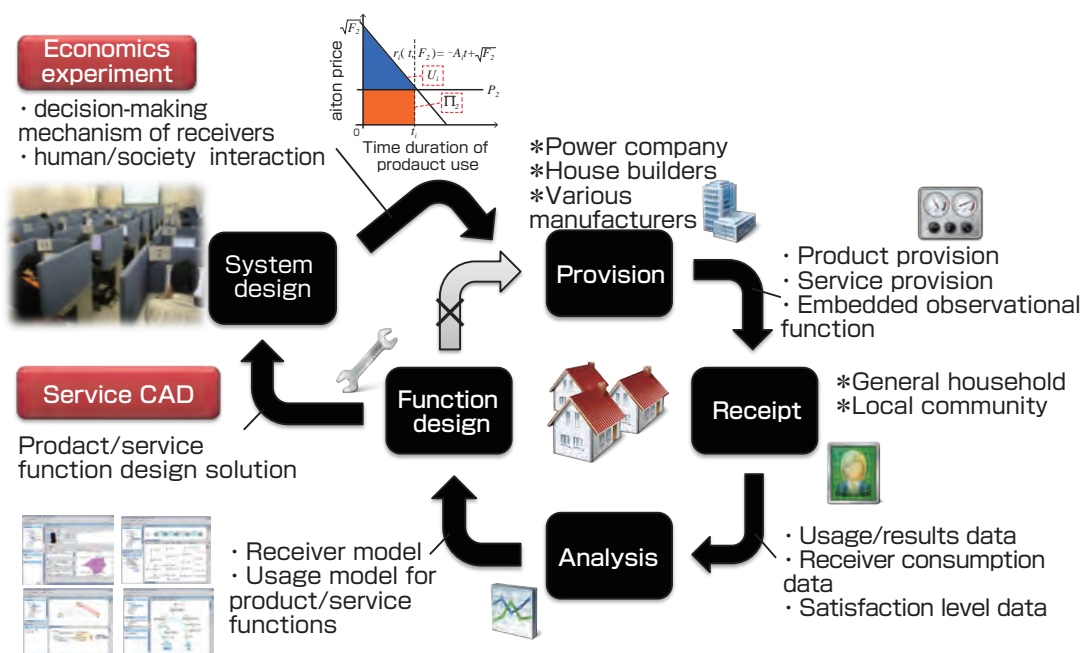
Economics experiment

・decision-making mechanism of receivers
・human/society interaction

$\sqrt{F_2}$

aiton price

$r_i(t, F_2) = -A_i t + \sqrt{F_2}$

$U_i$

$P_2$

$\Pi_2$

0

$t_i$

Time duration of prodauct use

＊Power company
＊House builders
＊Various manufacturers

System design

Provision

・Product provision
・Service provision
・Embedded observational function

Service CAD

Function design

Receipt

＊General household
＊Local community

Prodact/service function design solution

・Receiver model
・Usage model for product/service functions

Analysis

・Usage/results data
・Receiver consumption data
・Satisfaction level data